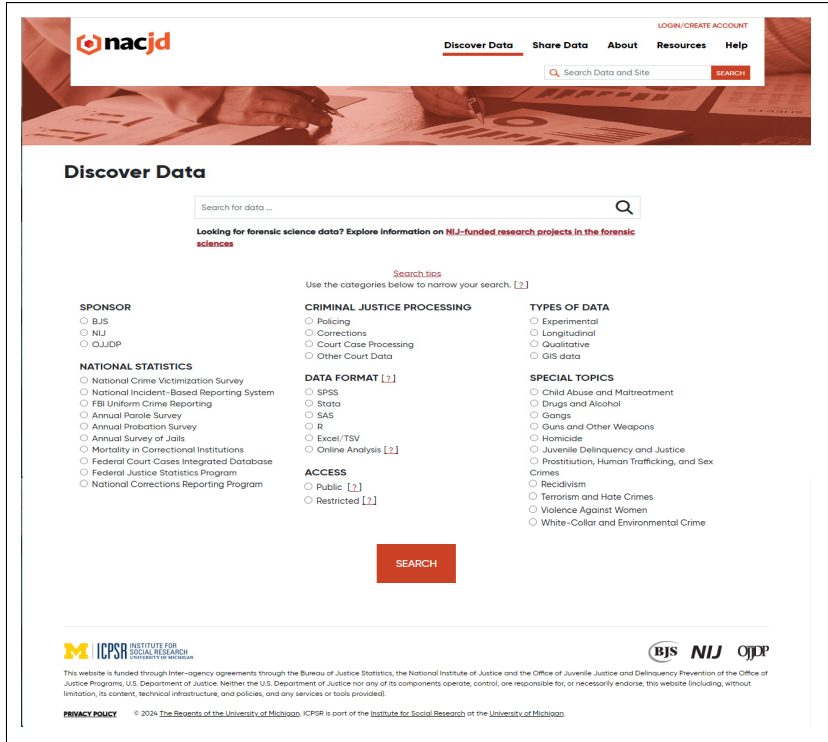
nacjd

LOGIN/CREATE ACCOUNT

Discover Data Share Data About Resources Help

Search Data and Site SEARCH

Discover Data

Search for data ...

Looking for forensic science data? Explore information on NIJ-funded research projects in the forensic sciences

Search tips
Use the categories below to narrow your search. [?]

SPONSOR
BJS
NIJ
OJJDP

NATIONAL STATISTICS
National Crime Victimization Survey
National Incident-Based Reporting System
FBI Uniform Crime Reporting
Annual Parole Survey
Annual Probation Survey
Annual Survey of Jails
Mortality in Correctional Institutions
Federal Court Cases Integrated Database
Federal Justice Statistics Program
National Corrections Reporting Program

CRIMINAL JUSTICE PROCESSING
Policing
Corrections
Court Case Processing
Other Court Data

DATA FORMAT [?]
SPSS
Stata
SAS
R
Excel/TSV
Online Analysis [?]

ACCESS
Public [?]
Restricted [?]

TYPES OF DATA
Experimental
Longitudinal
Qualitative
GIS data

SPECIAL TOPICS
Child Abuse and Maltreatment
Drugs and Alcohol
Gangs
Guns and Other Weapons
Homicide
Juvenile Delinquency and Justice
Prostitution, Human Trafficking, and Sex Crimes
Recidivism
Terrorism and Hate Crimes
Violence Against Women
White-Collar and Environmental Crime

SEARCH

M | ICPSR INSTITUTE FOR SOCIAL RESEARCH UNIVERSITY OF MICHIGAN

BJS NIJ OJJDP

This website is funded through inter-agency agreements through the Bureau of Justice Statistics, the National Institute of Justice and the Office of Juvenile Justice and Delinquency Prevention of the Office of Justice Programs, U.S. Department of Justice. Neither the U.S. Department of Justice nor any of its components operate, control, are responsible for, or necessarily endorse, this website (including, without limitation, its content, technical infrastructure, and policies, and any services or tools provided).

PRIVACY POLICY © 2024 The Regents of the University of Michigan. ICPSR is part of the Institute for Social Research at the University of Michigan.